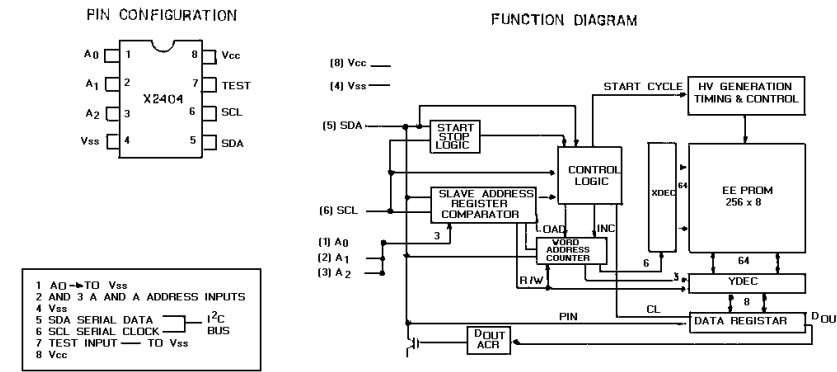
PIN CONFIGURATION

A0 1
A1 2
A2 3
Vss 4
X2404
8 Vcc
7 TEST
6 SCL
5 SDA

1 A0 ➔ TO Vss
2 AND 3 A AND A ADDRESS INPUTS
4 Vss
5 SDA SERIAL DATA
6 SCL SERIAL CLOCK
$I^2C$ BUS
7 TEST INPUT — TO Vss
8 Vcc

FUNCTION DIAGRAM

(8) Vcc
(4) Vss
(5) SDA
(6) SCL
(1) A0
(2) A1
(3) A2
START CYCLE
HV GENERATION TIMING & CONTROL
START STOP LOGIC
CONTROL LOGIC
XDEC
64
EE PROM 256 x 8
SLAVE ADDRESS REGISTER COMPARATOR
LOAD
INC
3
WORD ADDRESS COUNTER
6
64
R/W
3
YDEC
8
PIN
CL
DATA REGISTAR
DOUT
DOUT ACR